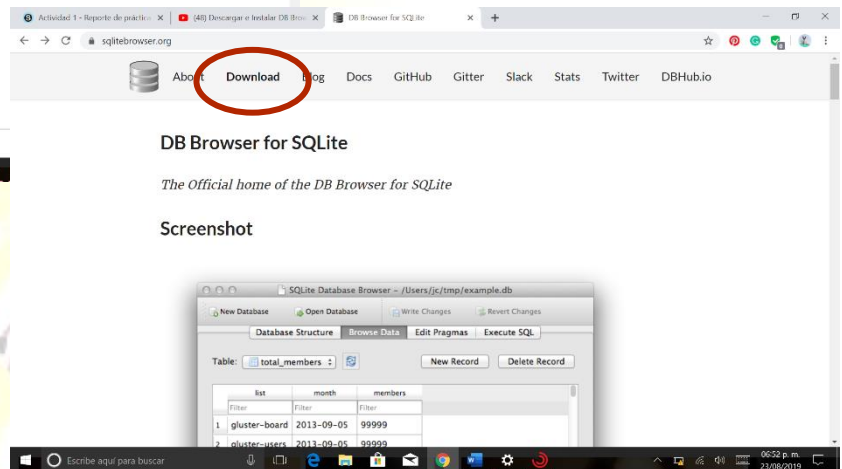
Actividad 1 - Reporte de práctica ×
(48) Descargar e Instalar DB Brow ×
DB Browser for SQLite ×
+

sqlitebrowser.org

About Download Blog Docs GitHub Gitter Slack Stats Twitter DBHub.io

DB Browser for SQLite

The Official home of the DB Browser for SQLite

Screenshot

SQLite Database Browser - /Users/jc/tmp/example.db

New Database Open Database Write Changes Revert Changes

Database Structure Browse Data Edit Pragmas Execute SQL

Table: total_members

New Record Delete Record

| | list | month | members |
|---|---|---|---|
| | Filter | Filter | Filter |
| 1 | gluster-board | 2013-09-05 | 99999 |
| 2 | gluster-users | 2013-09-05 | 99999 |

Escribe aquí para buscar

06:52 p. m.
23/08/2019